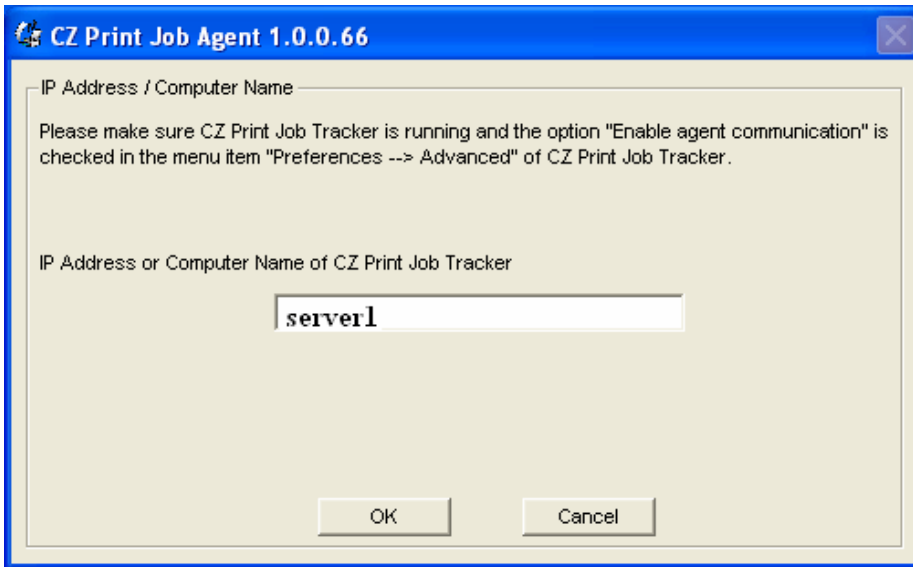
CZ Print Job Agent 1.0.0.66

IP Address / Computer Name

Please make sure CZ Print Job Tracker is running and the option "Enable agent communication" is checked in the menu item "Preferences --> Advanced" of CZ Print Job Tracker.

IP Address or Computer Name of CZ Print Job Tracker

server1

OK

Cancel